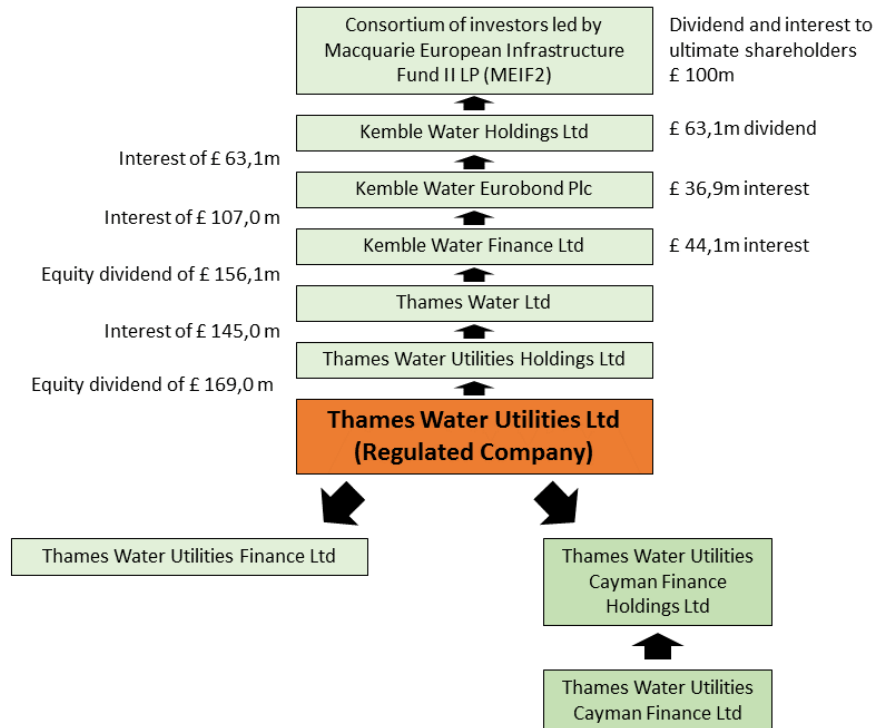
Consortium of investors led by Macquarie European Infrastructure Fund II LP (MEIF2)

Dividend and interest to ultimate shareholders £ 100m

Kemble Water Holdings Ltd

£ 63,1m dividend

Interest of £ 63,1m

Kemble Water Eurobond Plc

£ 36,9m interest

Interest of £ 107,0 m

Kemble Water Finance Ltd

£ 44,1m interest

Equity dividend of £ 156,1m

Thames Water Ltd

Interest of £ 145,0 m

Thames Water Utilities Holdings Ltd

Equity dividend of £ 169,0 m

Thames Water Utilities Ltd (Regulated Company)

Thames Water Utilities Finance Ltd

Thames Water Utilities Cayman Finance Holdings Ltd

Thames Water Utilities Cayman Finance Ltd